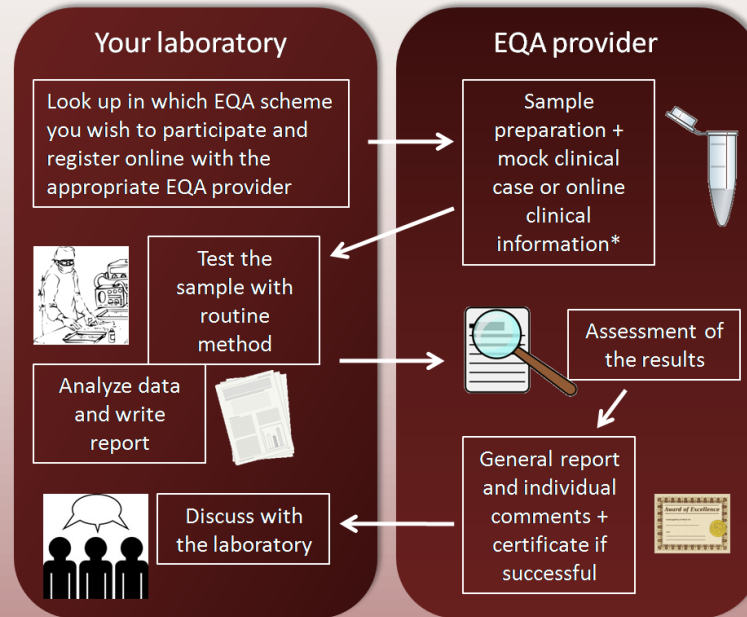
Your laboratory

EQA provider

Look up in which EQA scheme you wish to participate and register online with the appropriate EQA provider

Sample preparation + mock clinical case or online clinical information*

Test the sample with routine method

Analyze data and write report

Assessment of the results

General report and individual comments + certificate if successful

Award of Excellence

Discuss with the laboratory